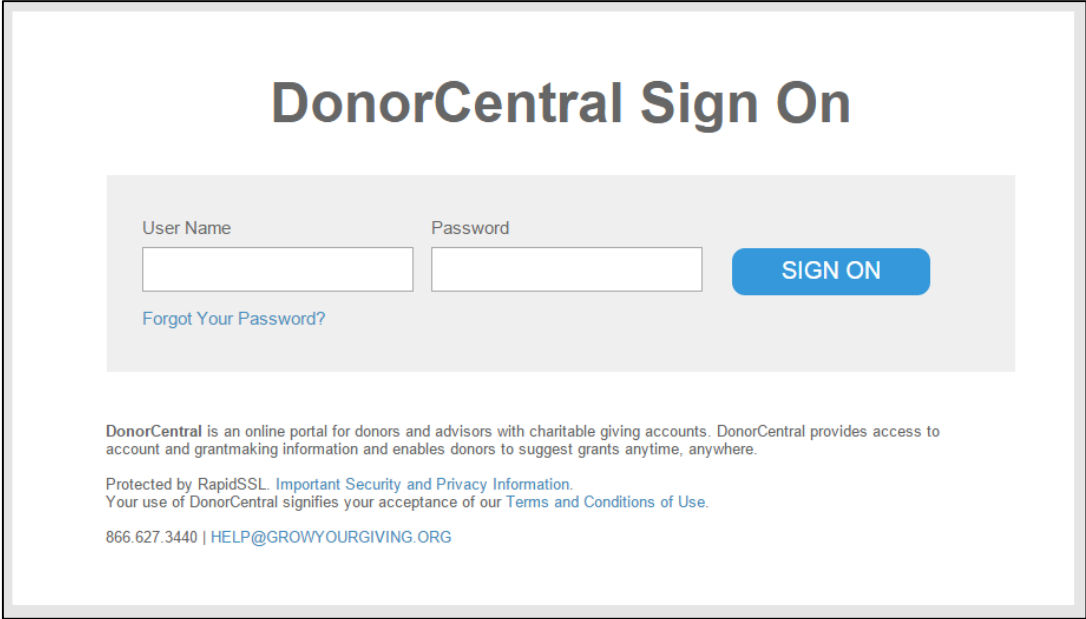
DonorCentral Sign On

User Name

Password

SIGN ON

Forgot Your Password?

DonorCentral is an online portal for donors and advisors with charitable giving accounts. DonorCentral provides access to account and grantmaking information and enables donors to suggest grants anytime, anywhere.

Protected by RapidSSL. Important Security and Privacy Information.
Your use of DonorCentral signifies your acceptance of our Terms and Conditions of Use.

866.627.3440 | HELP@GROWYOURGIVING.ORG